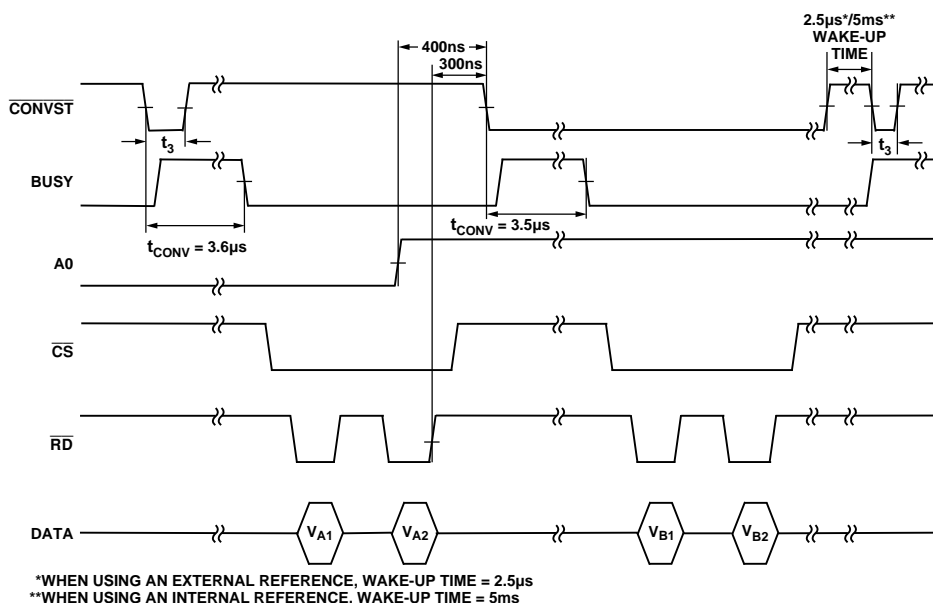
400ns

300ns

2.5µs*/5ms**
WAKE-UP
TIME

$\overline{CONVST}$

$t_3$

$t_3$

BUSY

$t_{CONV}$ = 3.6µs

$t_{CONV}$ = 3.5µs

A0

$\overline{CS}$

$\overline{RD}$

DATA

$V_{A1}$

$V_{A2}$

$V_{B1}$

$V_{B2}$

*WHEN USING AN EXTERNAL REFERENCE, WAKE-UP TIME = 2.5µs
**WHEN USING AN INTERNAL REFERENCE. WAKE-UP TIME = 5ms